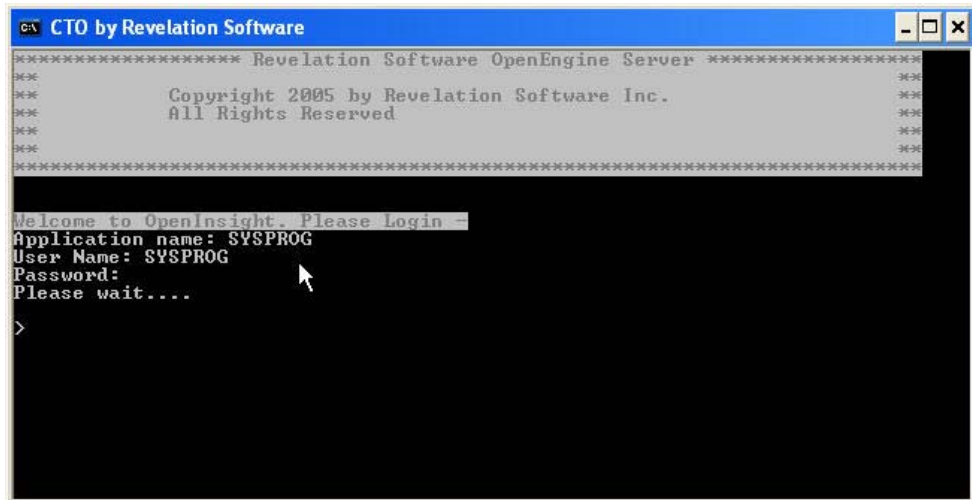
CTO by Revelation Software

****************** Revelation Software OpenEngine Server ******************
**                                                                        **
**          Copyright 2005 by Revelation Software Inc.                    **
**          All Rights Reserved                                           **
**                                                                        **
**                                                                        **
****************************************************************************

Welcome to OpenInsight. Please Login -
Application name: SYSPROG
User Name: SYSPROG
Password:
Please wait....

>